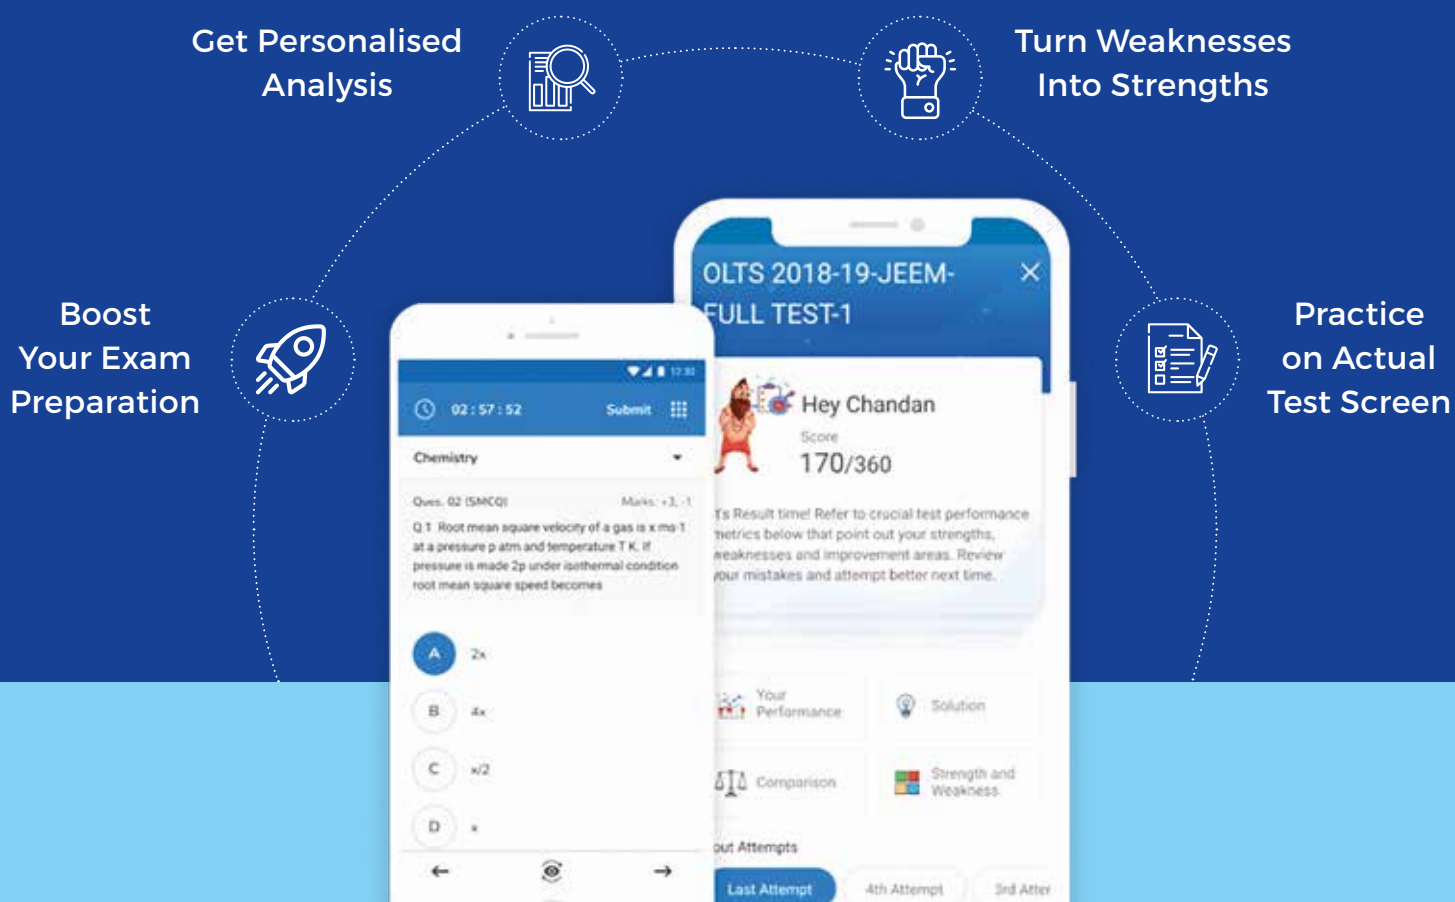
Get Personalised Analysis

Turn Weaknesses Into Strengths

Boost Your Exam Preparation

Practice on Actual Test Screen

12:30

02 : 57 : 52 Submit

Chemistry

Ques. 02 (SMCQ) Marks: +3, -1

Q.1 Root mean square velocity of a gas is x ms-1 at a pressure p atm and temperature T K. If pressure is made 2p under isothermal condition root mean square speed becomes

A 2x

B 4x

C x/2

D x

OLTS 2018-19-JEEM-FULL TEST-1

Hey Chandan

Score

170/360

t's Result time! Refer to crucial test performance metrics below that point out your strengths, weaknesses and improvement areas. Review your mistakes and attempt better next time.

Your Performance

Solution

Comparison

Strength and Weakness

out Attempts

Last Attempt

4th Attempt

3rd Atter